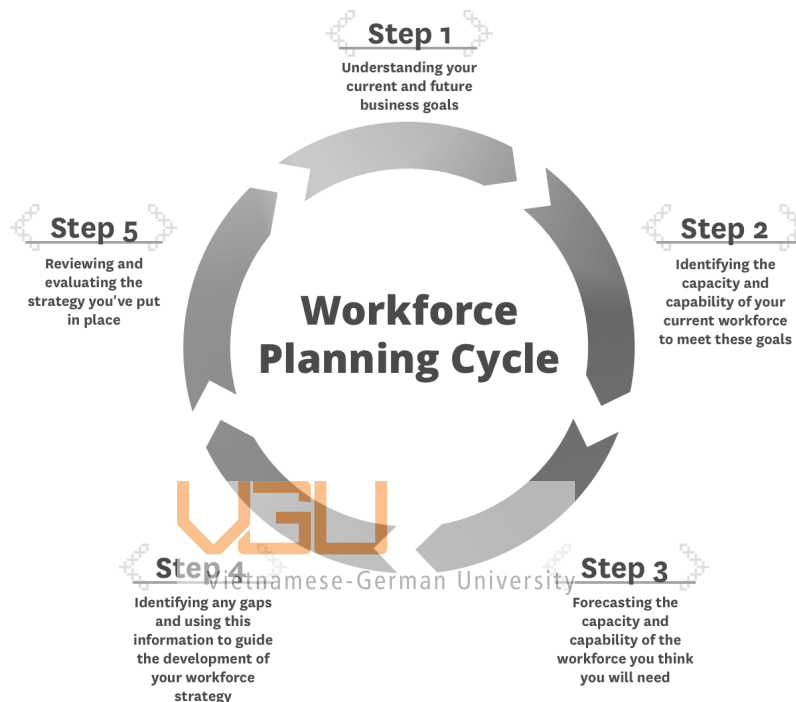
Step 1
Understanding your current and future business goals

Step 2
Identifying the capacity and capability of your current workforce to meet these goals

Step 3
Forecasting the capacity and capability of the workforce you think you will need

Step 4
Identifying any gaps and using this information to guide the development of your workforce strategy

Step 5
Reviewing and evaluating the strategy you've put in place

Workforce Planning Cycle

VGU
Vietnamese-German University